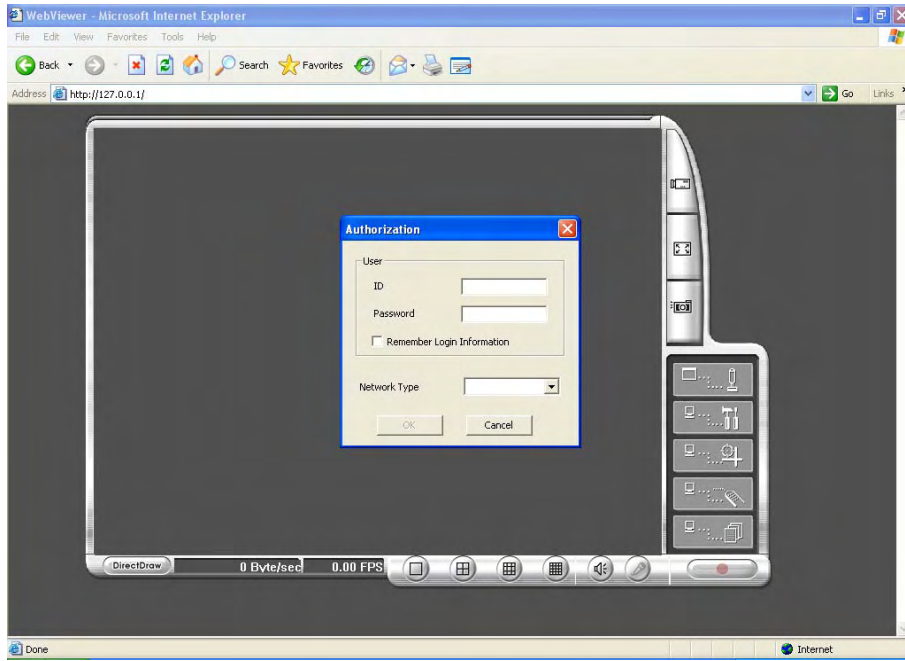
WebViewer - Microsoft Internet Explorer

File Edit View Favorites Tools Help

Back Search Favorites

Address http://127.0.0.1/

Go Links

Authorization

User

ID

Password

Remember Login Information

Network Type

OK

Cancel

DirectDraw

0 Byte/sec

0.00 FPS

Done

Internet